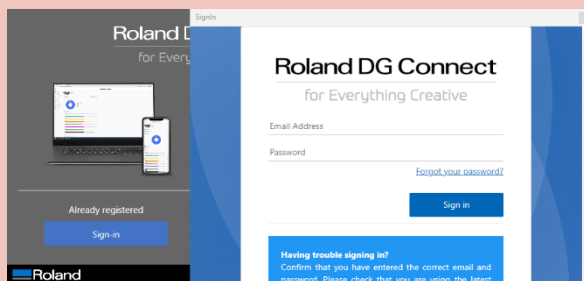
Roland D
for Everyth

Already registered

Sign-in

Roland

SignIn

Roland DG Connect
for Everything Creative

Email Address

Password

Forgot your password?

Sign in

Having trouble signing in?
Confirm that you have entered the correct email and password. Please check that you are using the latest